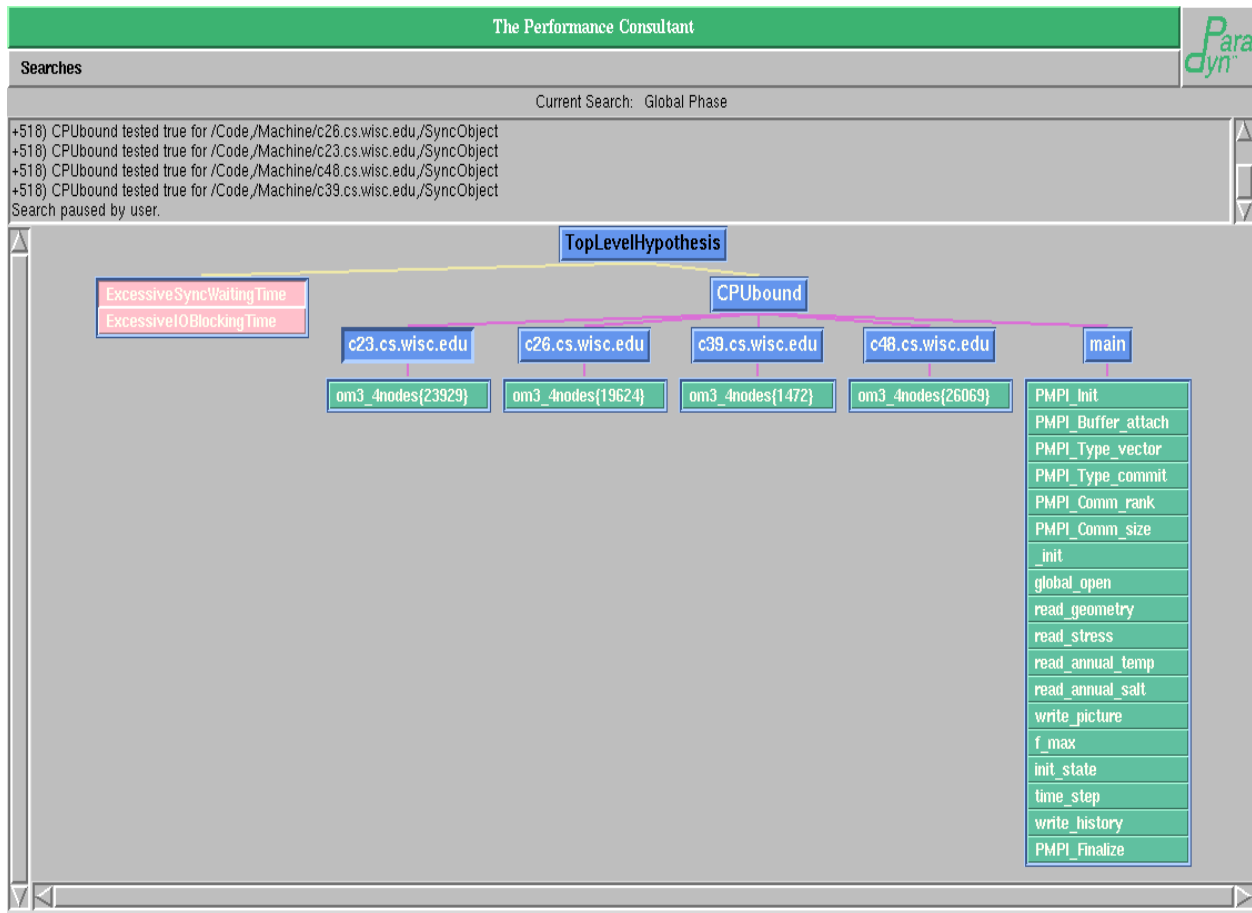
The Performance Consultant

Paradyn

Searches

Current Search: Global Phase

+518) CPUbound tested true for /Code,/Machine/c26.cs.wisc.edu,/SyncObject
+518) CPUbound tested true for /Code,/Machine/c23.cs.wisc.edu,/SyncObject
+518) CPUbound tested true for /Code,/Machine/c48.cs.wisc.edu,/SyncObject
+518) CPUbound tested true for /Code,/Machine/c39.cs.wisc.edu,/SyncObject
Search paused by user.

TopLevelHypothesis

ExcessiveSyncWaitingTime
ExcessiveIOBlockingTime

CPUbound

c23.cs.wisc.edu
c26.cs.wisc.edu
c39.cs.wisc.edu
c48.cs.wisc.edu
main

om3_4nodes{23929}
om3_4nodes{19624}
om3_4nodes{1472}
om3_4nodes{26069}

PMPI_Init
PMPI_Buffer_attach
PMPI_Type_vector
PMPI_Type_commit
PMPI_Comm_rank
PMPI_Comm_size
_init
global_open
read_geometry
read_stress
read_annual_temp
read_annual_salt
write_picture
f_max
init_state
time_step
write_history
PMPI_Finalize